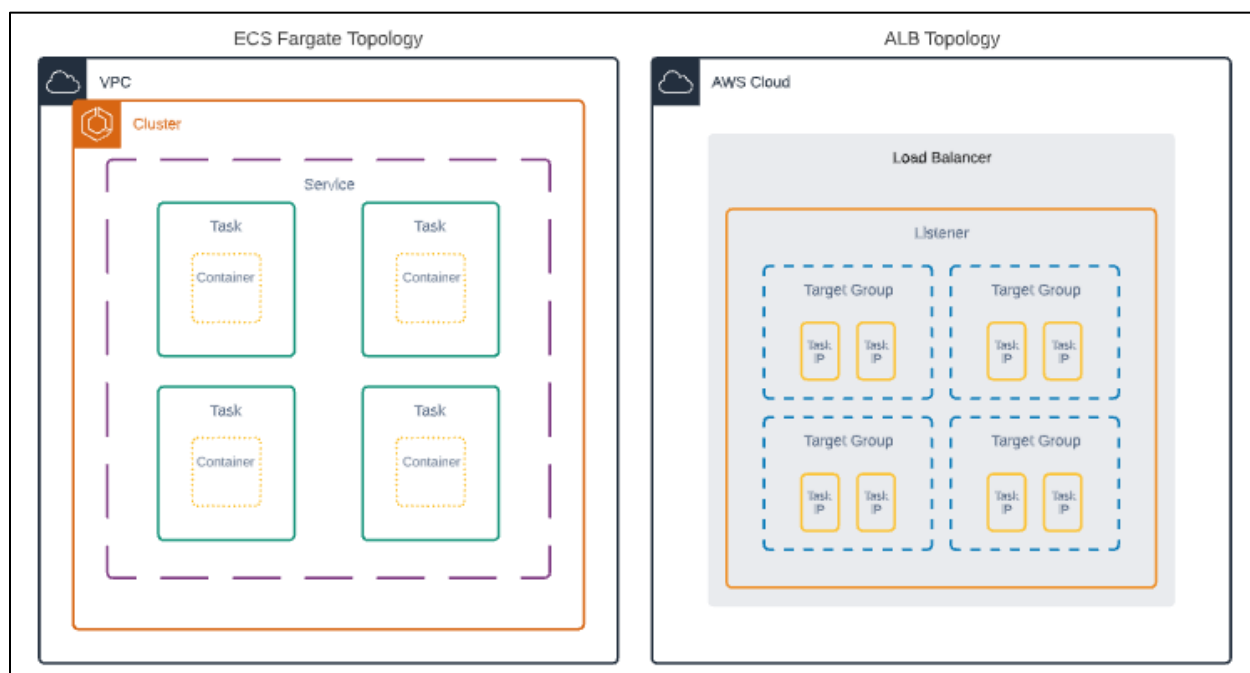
ECS Fargate Topology

VPC

Cluster

Service

Task

Container

Task

Container

Task

Container

Task

Container

ALB Topology

AWS Cloud

Load Balancer

Listener

Target Group

Task IP

Task IP

Target Group

Task IP

Task IP

Target Group

Task IP

Task IP

Target Group

Task IP

Task IP